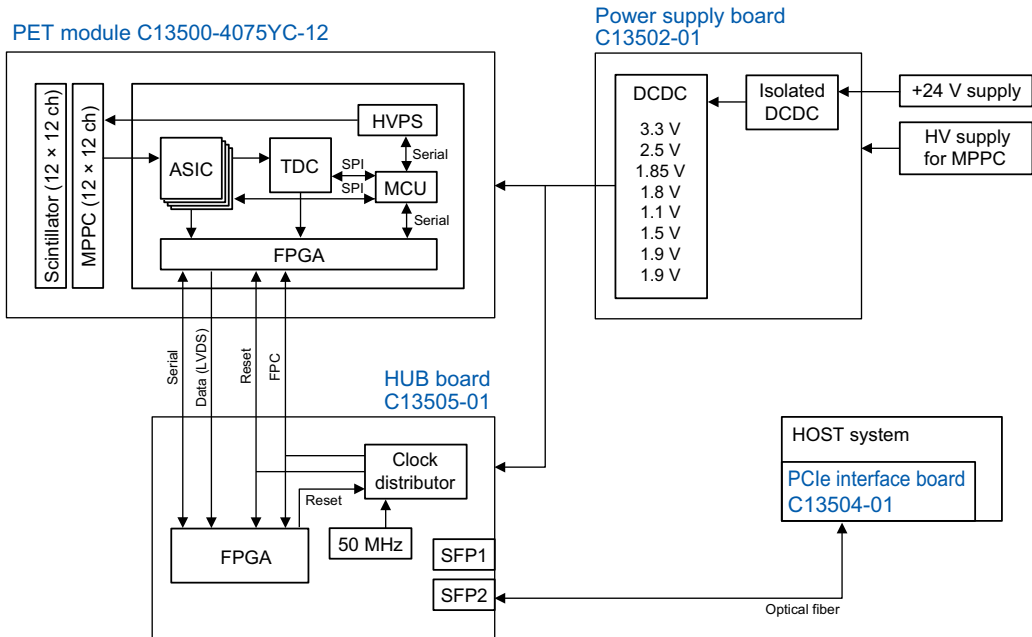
PET module C13500-4075YC-12

Scintillator (12 × 12 ch)

MPPC (12 × 12 ch)

HVPS

ASIC

TDC

SPI

SPI

MCU

Serial

Serial

FPGA

Power supply board
C13502-01

DCDC

3.3 V
2.5 V
1.85 V
1.8 V
1.1 V
1.5 V
1.9 V
1.9 V

Isolated DCDC

+24 V supply

HV supply for MPPC

Serial

Data (LVDS)

Reset

FPC

HUB board
C13505-01

Clock distributor

Reset

FPGA

50 MHz

SFP1

SFP2

HOST system

PCIe interface board
C13504-01

Optical fiber